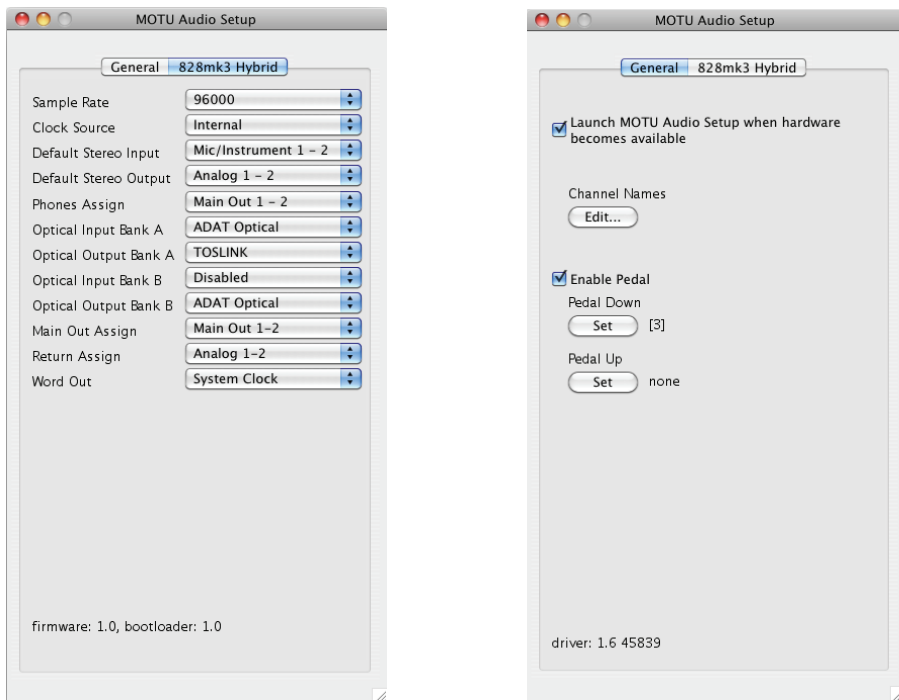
MOTU Audio Setup

General | 828mk3 Hybrid

| | |
|---|---|
| Sample Rate | 96000 |
| Clock Source | Internal |
| Default Stereo Input | Mic/Instrument 1 - 2 |
| Default Stereo Output | Analog 1 - 2 |
| Phones Assign | Main Out 1 - 2 |
| Optical Input Bank A | ADAT Optical |
| Optical Output Bank A | TOSLINK |
| Optical Input Bank B | Disabled |
| Optical Output Bank B | ADAT Optical |
| Main Out Assign | Main Out 1-2 |
| Return Assign | Analog 1-2 |
| Word Out | System Clock |

firmware: 1.0, bootloader: 1.0

MOTU Audio Setup

General | 828mk3 Hybrid

Launch MOTU Audio Setup when hardware becomes available

Channel Names

Edit...

Enable Pedal

Pedal Down

Set [3]

Pedal Up

Set none

driver: 1.6 45839